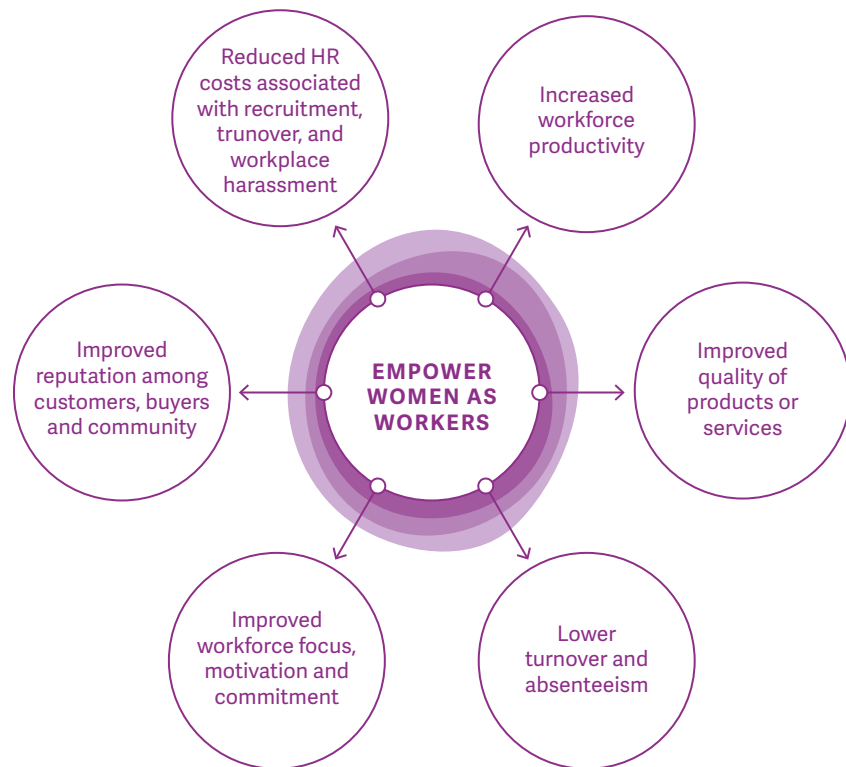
Reduced HR costs associated with recruitment, trunover, and workplace harassment

Increased workforce productivity

Improved reputation among customers, buyers and community

EMPOWER WOMEN AS WORKERS

Improved quality of products or services

Improved workforce focus, motivation and commitment

Lower turnover and absenteeism